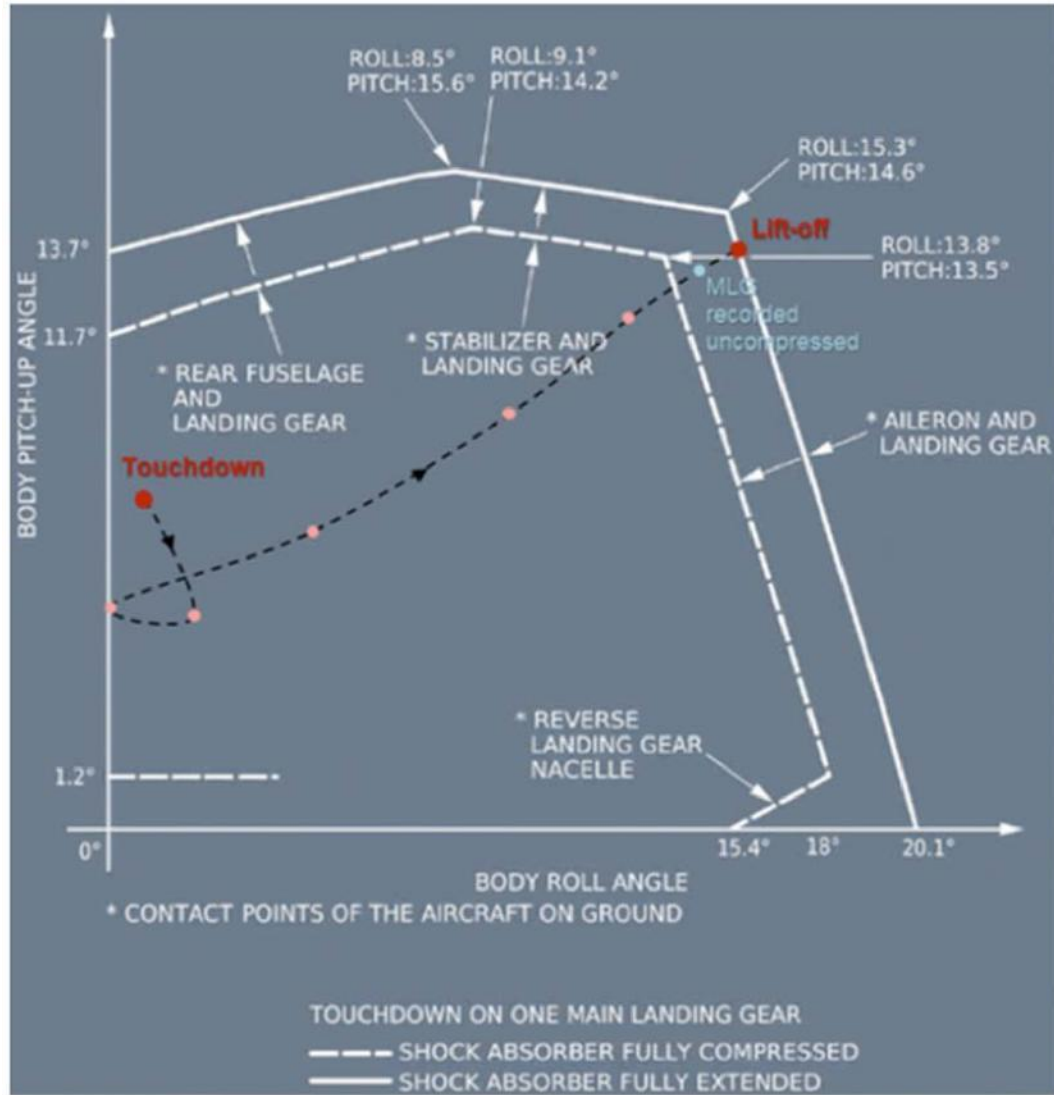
ROLL:8.5°
PITCH:15.6°

ROLL:9.1°
PITCH:14.2°

ROLL:15.3°
PITCH:14.6°

Lift-off

ROLL:13.8°
PITCH:13.5°

13.7°

11.7°

MLG recorded uncompressed

* STABILIZER AND LANDING GEAR

* REAR FUSELAGE AND LANDING GEAR

* AILERON AND LANDING GEAR

Touchdown

BODY PITCH-UP ANGLE

* REVERSE LANDING GEAR NACELLE

1.2°

0°

15.4°

18°

20.1°

BODY ROLL ANGLE

* CONTACT POINTS OF THE AIRCRAFT ON GROUND

TOUCHDOWN ON ONE MAIN LANDING GEAR
SHOCK ABSORBER FULLY COMPRESSED
SHOCK ABSORBER FULLY EXTENDED